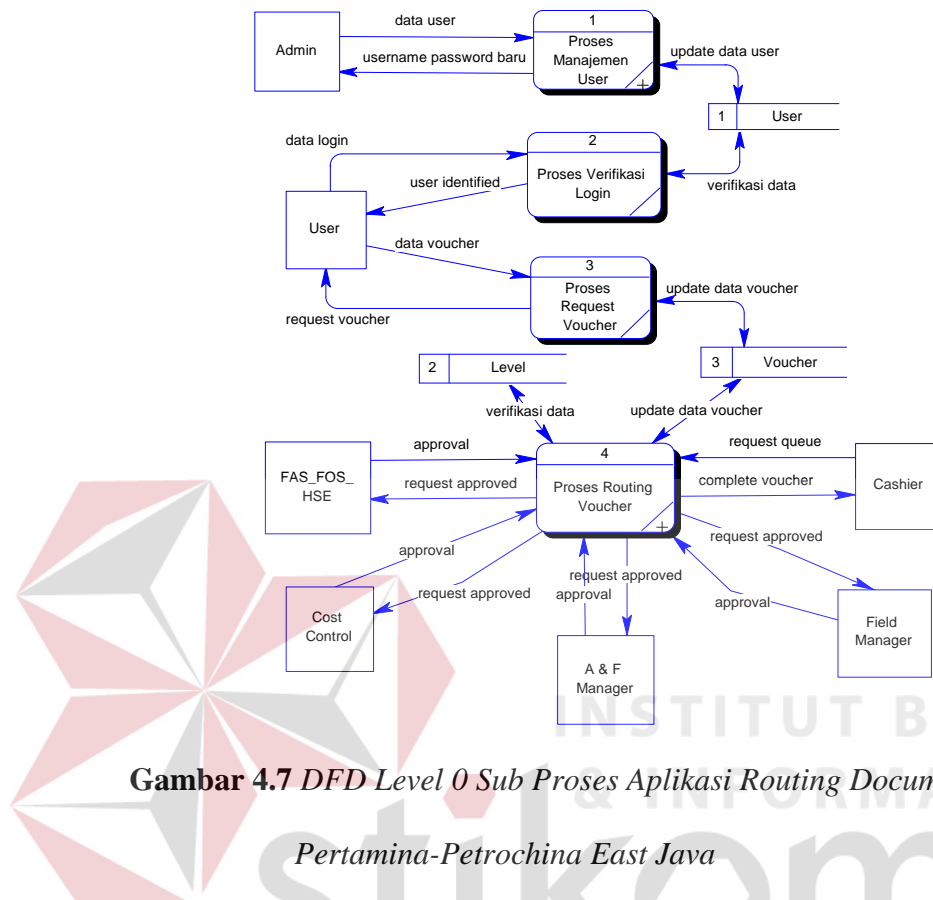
Admin

data user

username password baru

1

Proses Manajemen User

update data user

1 | User

data login

2

Proses Verifikasi Login

user identified

verifikasi data

User

data voucher

3

Proses Request Voucher

update data voucher

request voucher

2 | Level

3 | Voucher

verifikasi data

update data voucher

FAS_FOS_ HSE

approval

request approved

4

Proses Routing Voucher

request queue

complete voucher

Cashier

request approved

approval

request approved

approval

request approved

approval

Cost Control

A & F Manager

Field Manager

INSTITUT B

& INFORMA

Gambar 4.7 DFD Level 0 Sub Proses Aplikasi Routing Docum

Pertamina-Petrochina East Java

stikom